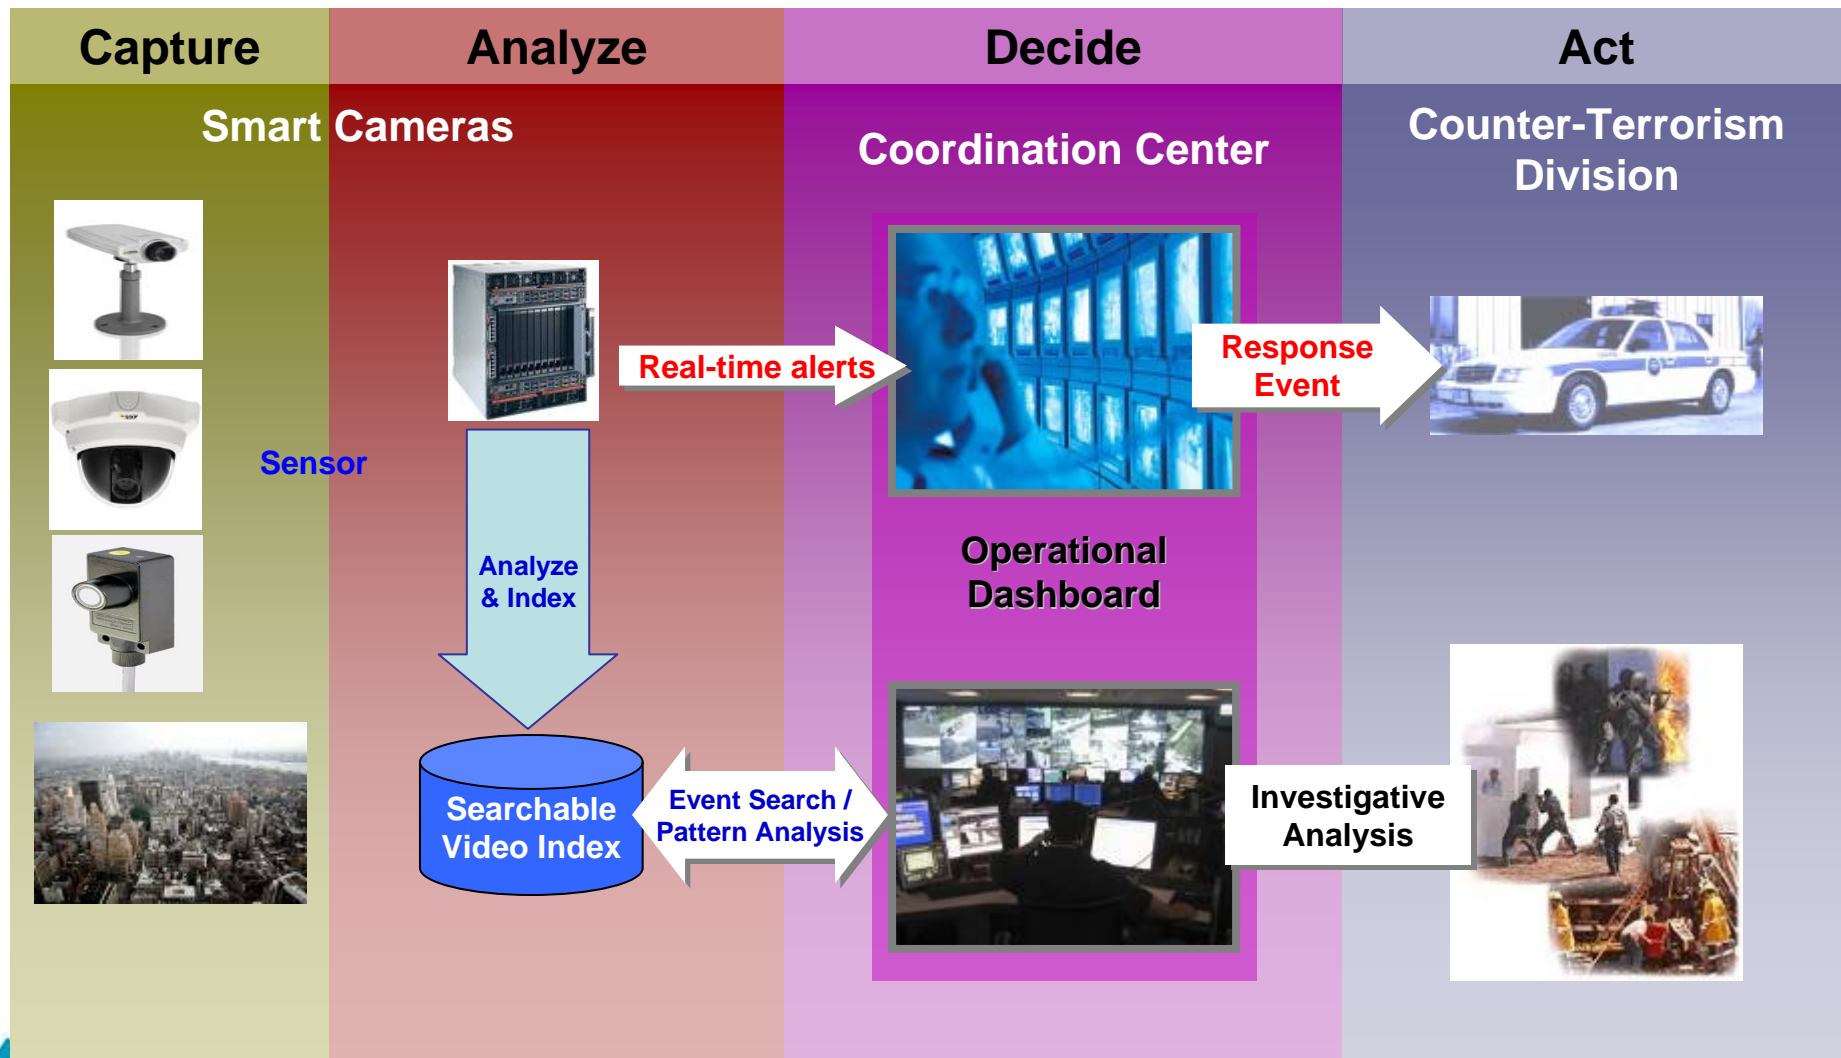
Capture

Analyze

Decide

Act

Smart Cameras

Coordination Center

Counter-Terrorism Division

Real-time alerts

Response Event

Sensor

Analyze & Index

Operational Dashboard

Searchable Video Index

Event Search / Pattern Analysis

Investigative Analysis